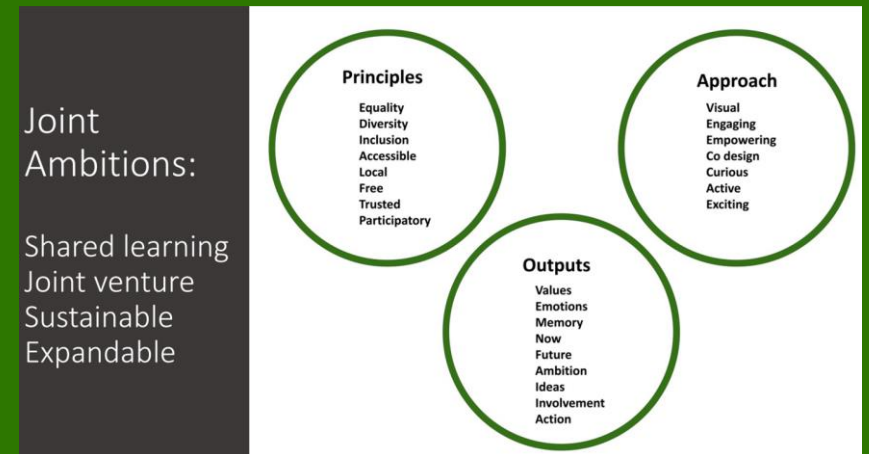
Joint Ambitions:

Shared learning
Joint venture
Sustainable
Expandable

Principles
Equality
Diversity
Inclusion
Accessible
Local
Free
Trusted
Participatory

Approach
Visual
Engaging
Empowering
Co design
Curious
Active
Exciting

Outputs
Values
Emotions
Memory
Now
Future
Ambition
Ideas
Involvement
Action